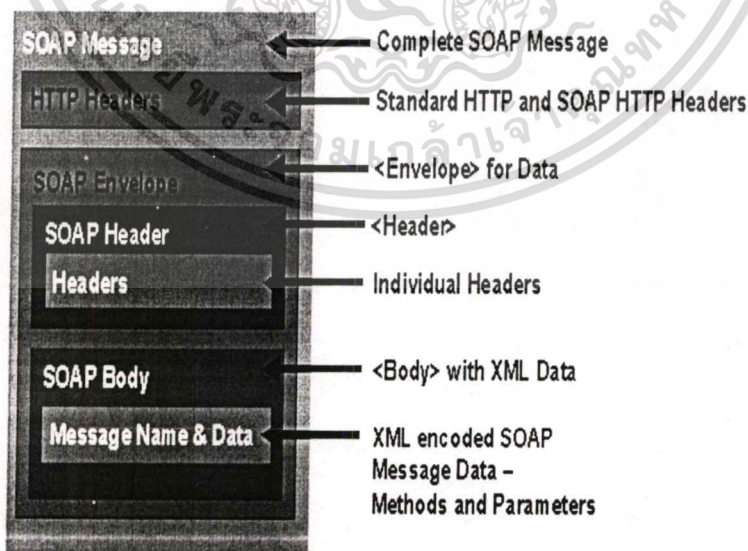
SOAP Message
Complete SOAP Message
HTTP Headers
Standard HTTP and SOAP HTTP Headers
SOAP Envelope
<Envelope> for Data
SOAP Header
<Header>
Headers
Individual Headers
SOAP Body
<Body> with XML Data
Message Name & Data
XML encoded SOAP Message Data – Methods and Parameters